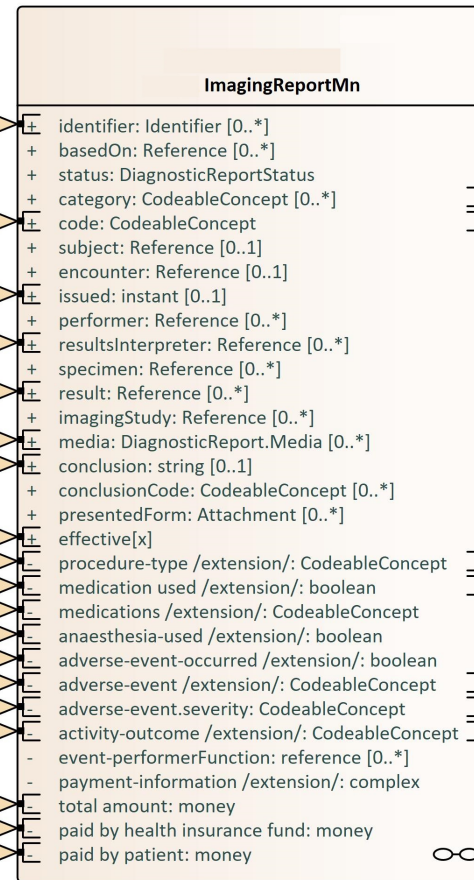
ImagingReportMn

+ identifier: Identifier [0..*]
+ basedOn: Reference [0..*]
+ status: DiagnosticReportStatus
+ category: CodeableConcept [0..*]
+ code: CodeableConcept
+ subject: Reference [0..1]
+ encounter: Reference [0..1]
+ issued: instant [0..1]
+ performer: Reference [0..*]
+ resultsInterpreter: Reference [0..*]
+ specimen: Reference [0..*]
+ result: Reference [0..*]
+ imagingStudy: Reference [0..*]
+ media: DiagnosticReport.Media [0..*]
+ conclusion: string [0..1]
+ conclusionCode: CodeableConcept [0..*]
+ presentedForm: Attachment [0..*]
+ effective[x]
- procedure-type /extension/: CodeableConcept
- medication used /extension/: boolean
- medications /extension/: CodeableConcept
- anaesthesia-used /extension/: boolean
- adverse-event-occurred /extension/: boolean
- adverse-event /extension/: CodeableConcept
- adverse-event.severity: CodeableConcept
- activity-outcome /extension/: CodeableConcept
- event-performerFunction: reference [0..*]
- payment-information /extension/: complex
- total amount: money
- paid by health insurance fund: money
- paid by patient: money